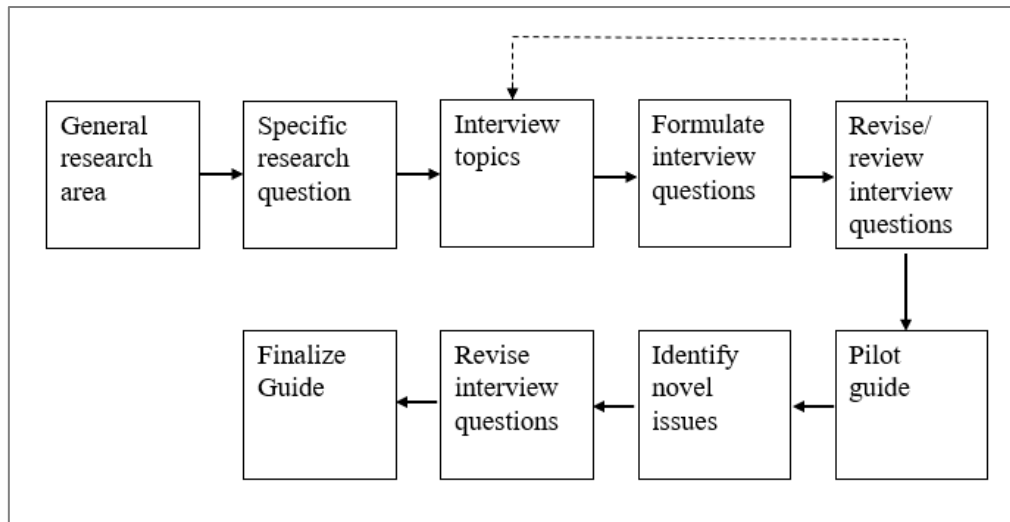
General research area

Specific research question

Interview topics

Formulate interview questions

Revise/ review interview questions

Pilot guide

Identify novel issues

Revise interview questions

Finalize Guide